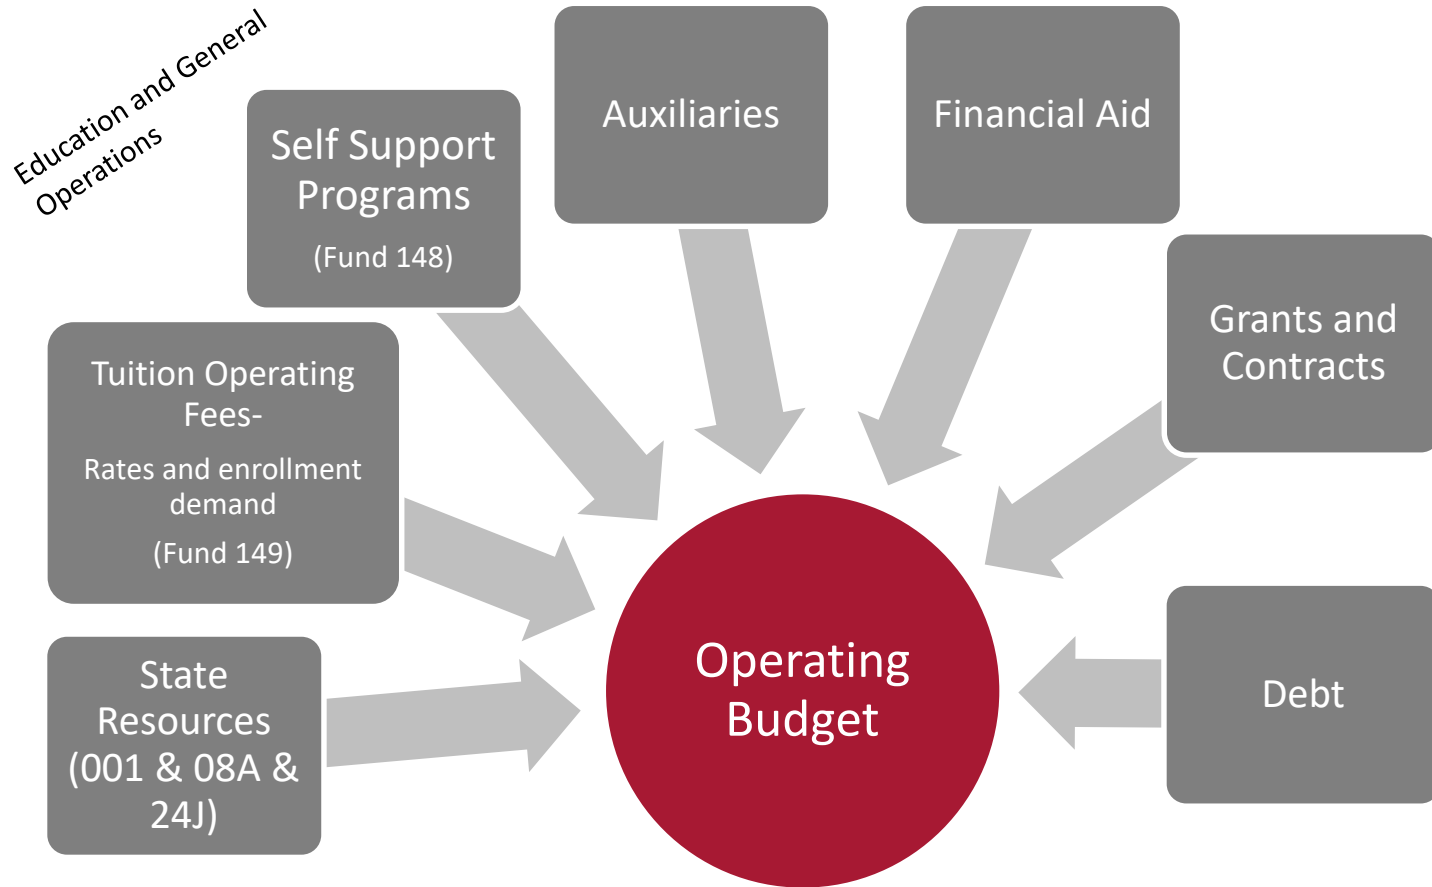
Education and General Operations

Self Support Programs
(Fund 148)

Auxiliaries

Financial Aid

Grants and Contracts

Tuition Operating Fees-
Rates and enrollment demand
(Fund 149)

State Resources (001 & 08A & 24J)

Operating Budget

Debt